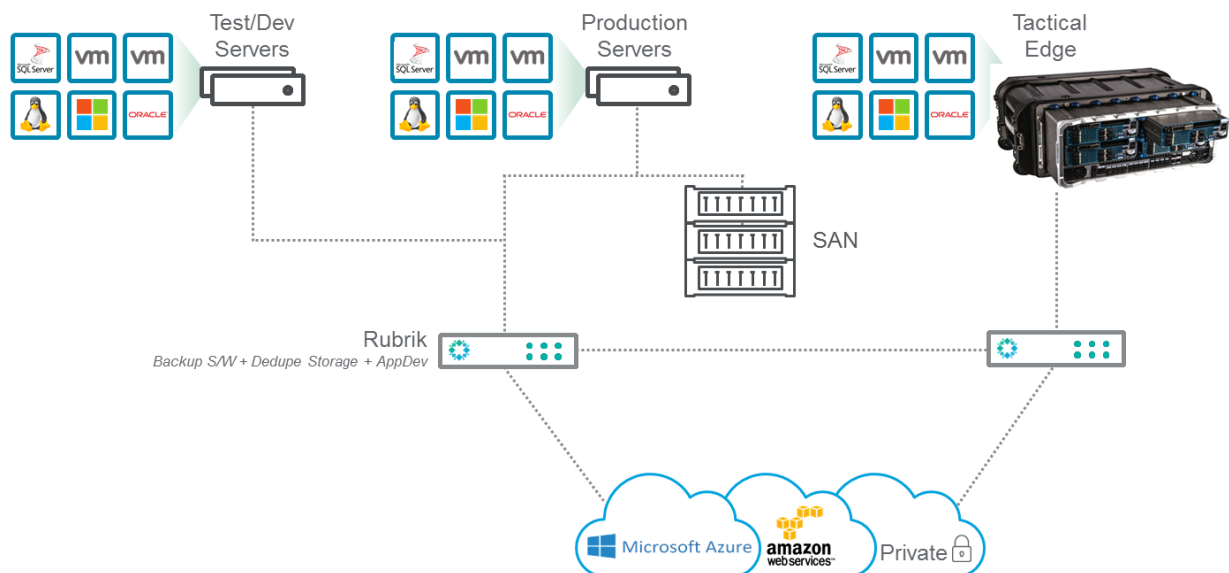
Test/Dev Servers

SQL Server
vm
vm
ORACLE

Production Servers

SQL Server
vm
vm
ORACLE

Tactical Edge

SQL Server
vm
vm
ORACLE

SAN

Rubrik
Backup S/W + Dedupe Storage + AppDev

Microsoft Azure
amazon web services
Private